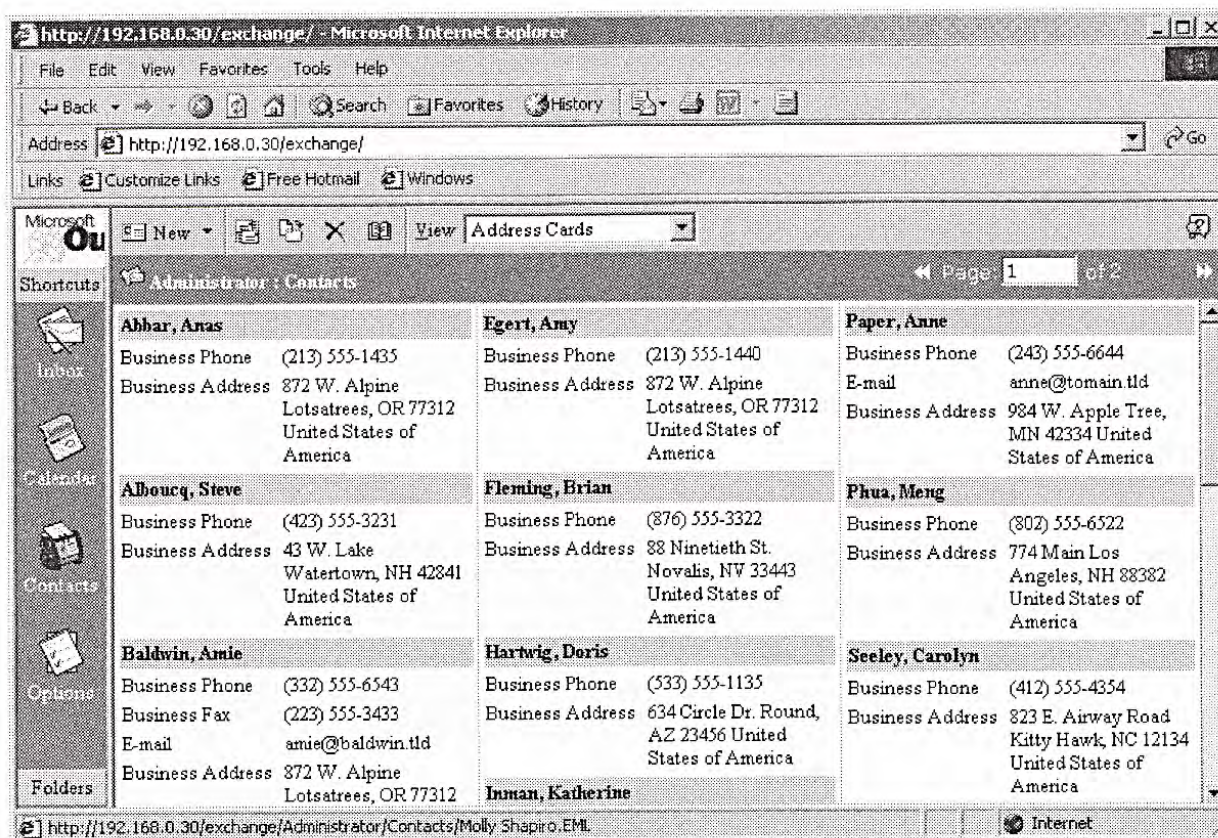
http://192.168.0.30/exchange/ - Microsoft Internet Explorer

File Edit View Favorites Tools Help

Back Search Favorites History

Address http://192.168.0.30/exchange/ Go

Links Customize Links Free Hotmail Windows

Microsoft Ou

New View Address Cards

Shortcuts

Administrator : Contacts

Page 1 of 2

Inbox

Calendar

Contacts

Options

Folders

Abbar, Anas
Business Phone (213) 555-1435
Business Address 872 W. Alpine Lotsatrees, OR 77312 United States of America

Alboucq, Steve
Business Phone (423) 555-3231
Business Address 43 W. Lake Watertown, NH 42841 United States of America

Baldwin, Amie
Business Phone (332) 555-6543
Business Fax (223) 555-3433
E-mail amie@baldwin.tld
Business Address 872 W. Alpine Lotsatrees, OR 77312

Egert, Amy
Business Phone (213) 555-1440
Business Address 872 W. Alpine Lotsatrees, OR 77312 United States of America

Fleming, Brian
Business Phone (876) 555-3322
Business Address 88 Ninetieth St. Novalis, NV 33443 United States of America

Hartwig, Doris
Business Phone (533) 555-1135
Business Address 634 Circle Dr. Round, AZ 23456 United States of America

Inman, Katherine

Paper, Anne
Business Phone (243) 555-6644
E-mail anne@tomain.tld
Business Address 984 W. Apple Tree, MN 42334 United States of America

Phua, Meng
Business Phone (802) 555-6522
Business Address 774 Main Los Angeles, NH 88382 United States of America

Seeley, Carolyn
Business Phone (412) 555-4354
Business Address 823 E. Airway Road Kitty Hawk, NC 12134 United States of America

http://192.168.0.30/exchange/Administrator/Contacts/Molly Shapiro.EML

Internet